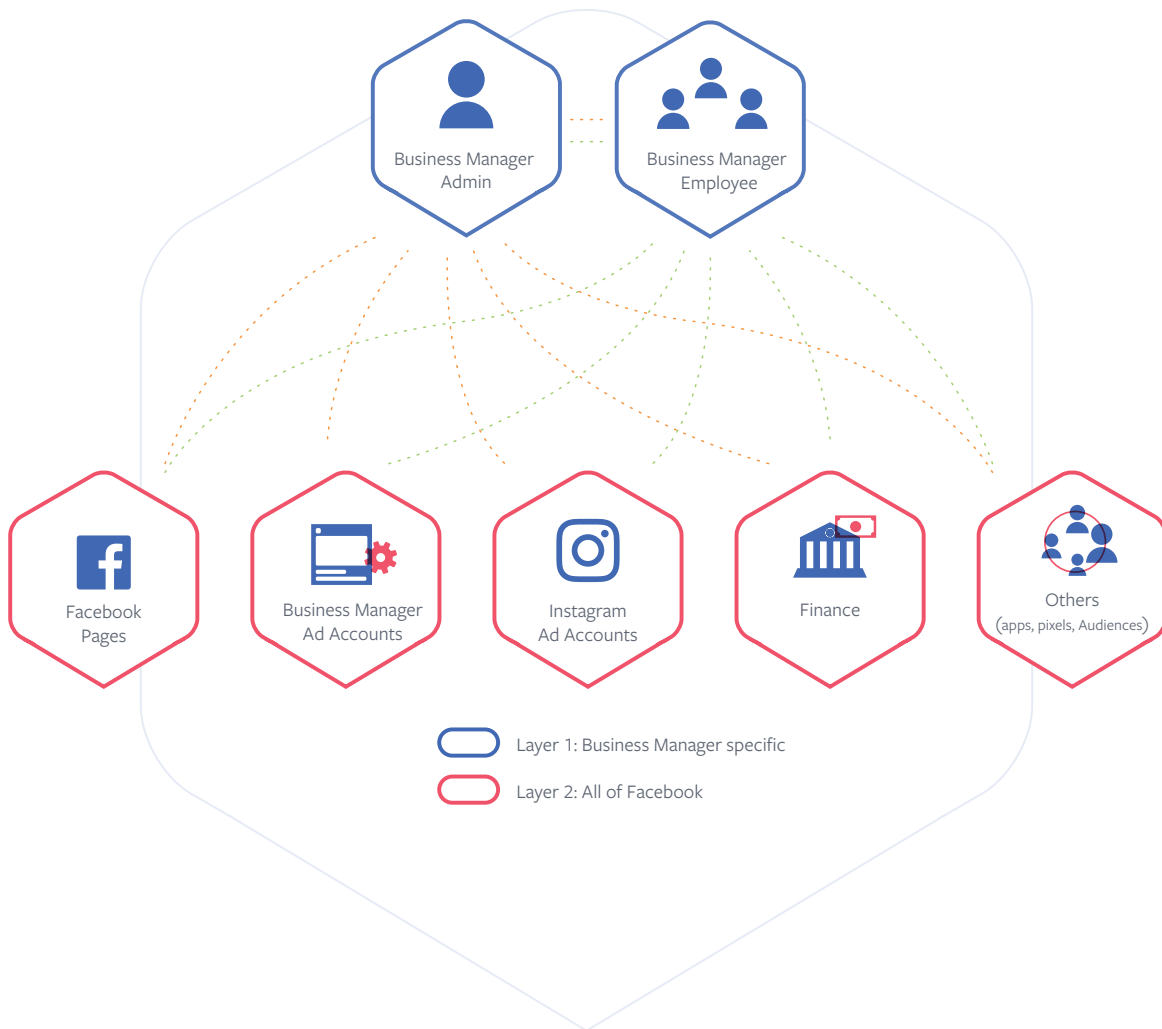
Business Manager Admin

Business Manager Employee

f

Facebook Pages

Business Manager Ad Accounts

Instagram Ad Accounts

Finance

Others (apps, pixels, Audiences)

Layer 1: Business Manager specific

Layer 2: All of Facebook